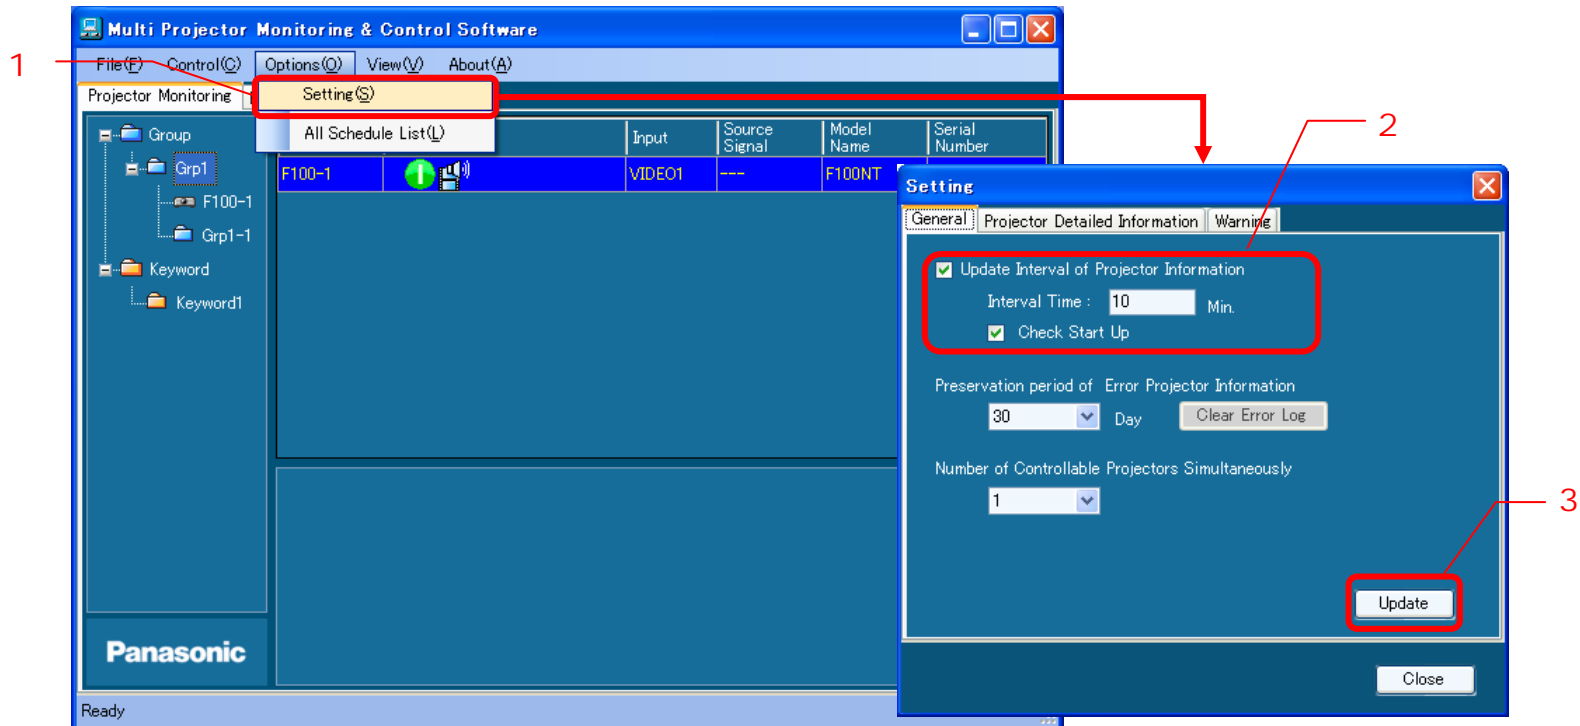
1

Multi Projector Monitoring & Control Software

File(F) Control(C) Options(O) View(V) About(A)

Projector Monitoring

Setting(S)

All Schedule List(L)

Group
Grp1
F100-1
Grp1-1
Keyword
Keyword1

| | | Input | Source Signal | Model Name | Serial Number |
|---|---|---|---|---|---|
| F100-1 | | VIDEO1 | --- | F100NT | |

Panasonic

Ready

2

Setting

General | Projector Detailed Information | Warning

Update Interval of Projector Information
Interval Time : 10 Min.
Check Start Up

Preservation period of Error Projector Information
30 Day Clear Error Log

Number of Controllable Projectors Simultaneously
1

3

Update

Close